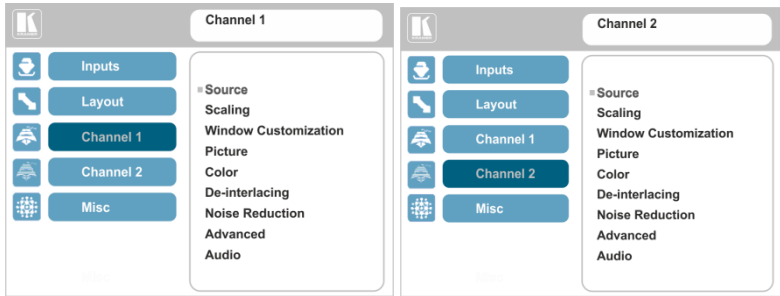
Channel 1

Inputs
Layout
Channel 1
Channel 2
Misc

Source
Scaling
Window Customization
Picture
Color
De-interlacing
Noise Reduction
Advanced
Audio

Channel 2

Inputs
Layout
Channel 1
Channel 2
Misc

Source
Scaling
Window Customization
Picture
Color
De-interlacing
Noise Reduction
Advanced
Audio